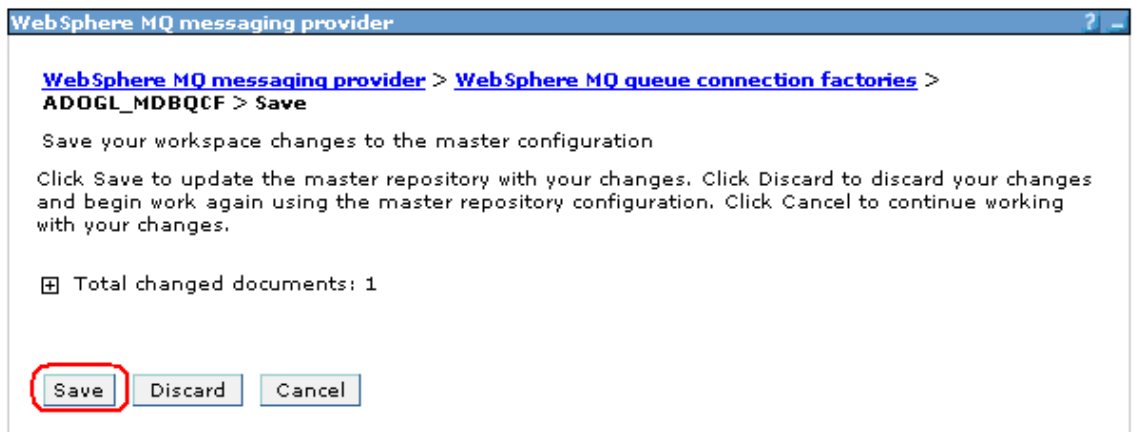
WebSphere MQ messaging provider ? _

WebSphere MQ messaging provider > WebSphere MQ queue connection factories > ADOGL_MDBQCF > Save

Save your workspace changes to the master configuration

Click Save to update the master repository with your changes. Click Discard to discard your changes and begin work again using the master repository configuration. Click Cancel to continue working with your changes.

⊞ Total changed documents: 1

Save Discard Cancel